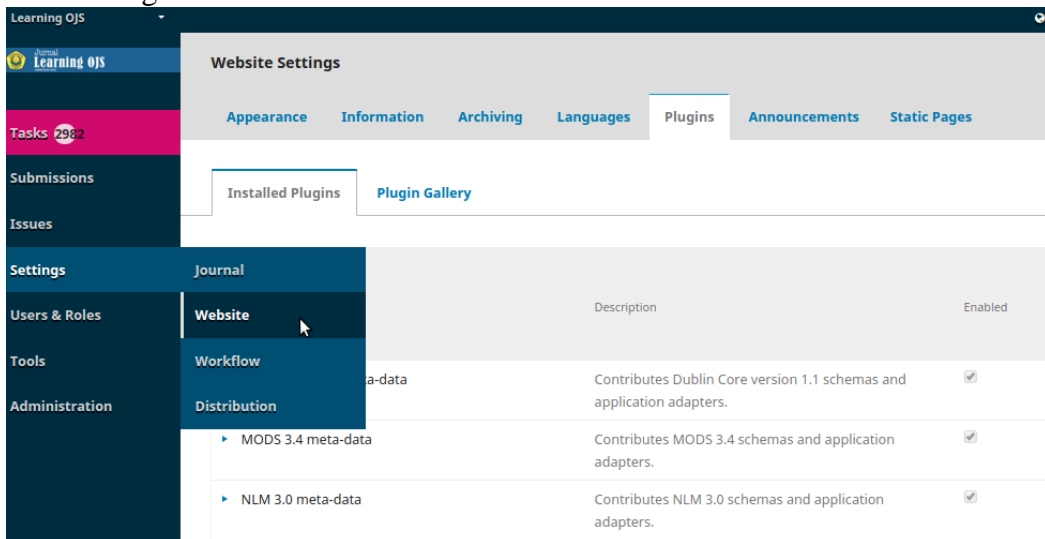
Learning OJS

Jurnal Learning OJS

Tasks 2982

Submissions

Issues

Settings

Users & Roles

Tools

Administration

Journal

Website

Workflow

Distribution

Website Settings

Appearance Information Archiving Languages Plugins Announcements Static Pages

Installed Plugins Plugin Gallery

| | Description | Enabled |
|---|---|---|
| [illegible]a-data | Contributes Dublin Core version 1.1 schemas and application adapters. | ✓ |
| ▸ MODS 3.4 meta-data | Contributes MODS 3.4 schemas and application adapters. | ✓ |
| ▸ NLM 3.0 meta-data | Contributes NLM 3.0 schemas and application adapters. | ✓ |